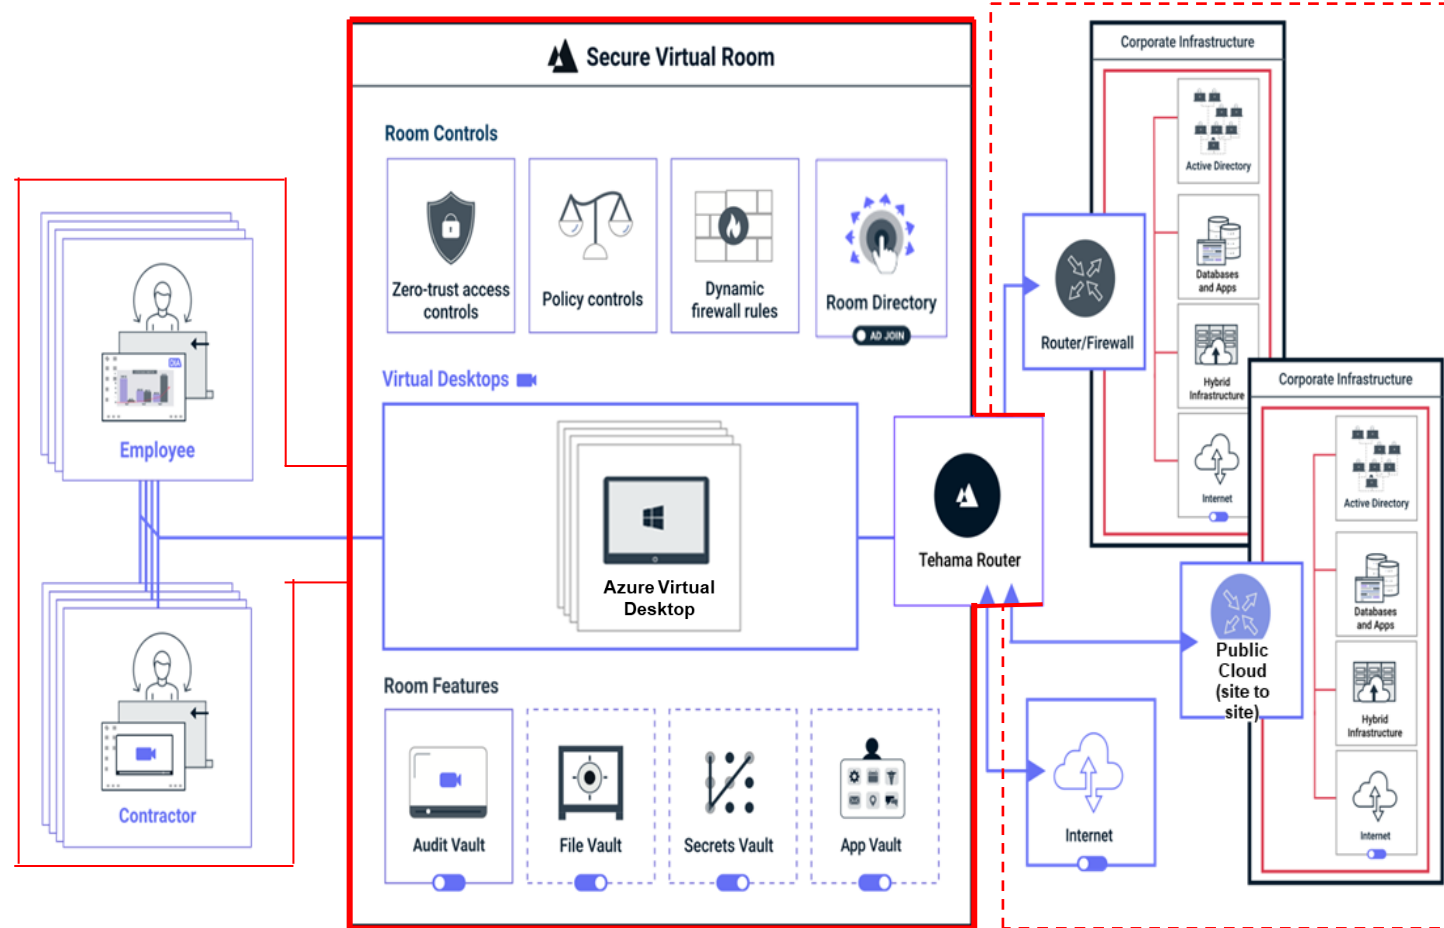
Secure Virtual Room

Room Controls

Zero-trust access controls

Policy controls

Dynamic firewall rules

Room Directory

AD JOIN

Virtual Desktops

Azure Virtual Desktop

Room Features

Audit Vault

File Vault

Secrets Vault

App Vault

Employee

Contractor

Tehama Router

Router/Firewall

Internet

Public Cloud (site to site)

Corporate Infrastructure

Active Directory

Databases and Apps

Hybrid Infrastructure

Internet

Corporate Infrastructure

Active Directory

Databases and Apps

Hybrid Infrastructure

Internet